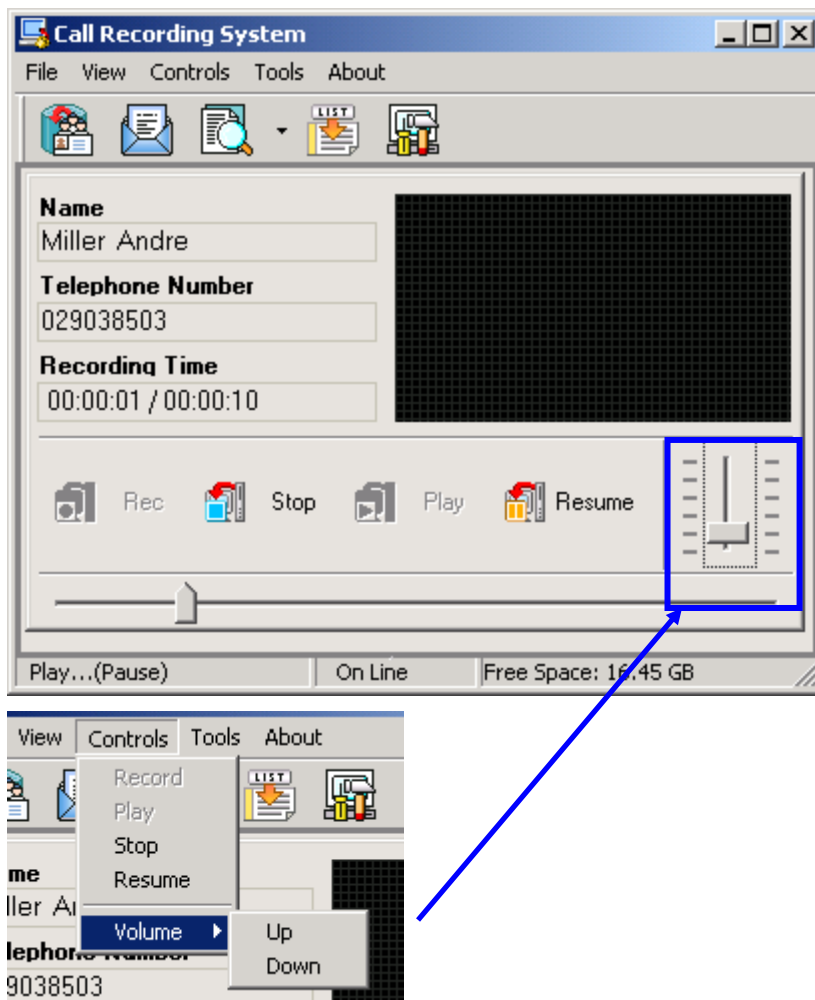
Call Recording System

File View Controls Tools About

LIST

Name
Miller Andre
Telephone Number
029038503
Recording Time
00:00:01 / 00:00:10

Rec Stop Play Resume

Play...(Pause) On Line Free Space: 16.45 GB

View Controls Tools About

LIST

Record
Play
Stop
Resume
Volume
Up
Down

me
ller Ar
lephone Number
9038503